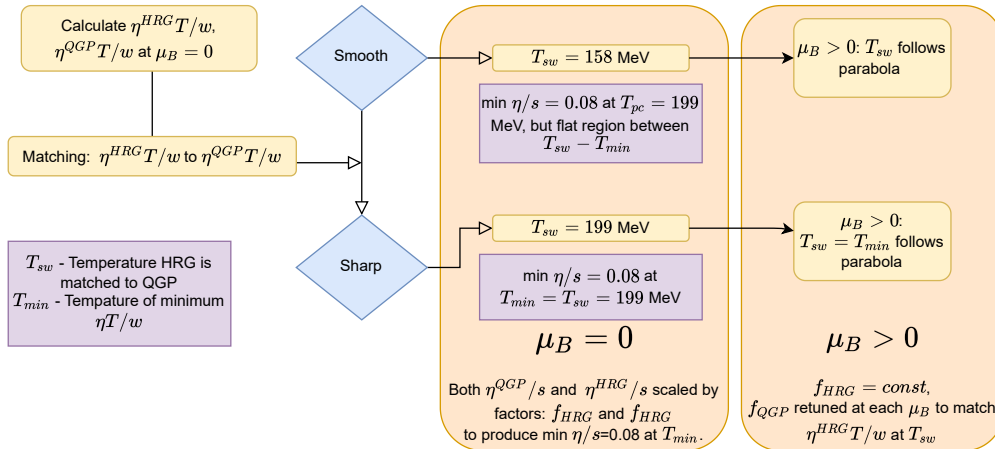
Calculate $\eta^{HRG}T/w$, $\eta^{QGP}T/w$ at $\mu_B = 0$

Matching: $\eta^{HRG}T/w$ to $\eta^{QGP}T/w$

$T_{sw}$ - Temperature HRG is matched to QGP
$T_{min}$ - Tempature of minimum $\eta T/w$

Smooth

Sharp

$T_{sw} = 158$ MeV

min $\eta/s = 0.08$ at $T_{pc} = 199$ MeV, but flat region between $T_{sw} - T_{min}$

$T_{sw} = 199$ MeV

min $\eta/s = 0.08$ at $T_{min} = T_{sw} = 199$ MeV

$\mu_B = 0$

Both $\eta^{QGP}/s$ and $\eta^{HRG}/s$ scaled by factors: $f_{HRG}$ and $f_{HRG}$ to produce min $\eta/s$=0.08 at $T_{min}$.

$\mu_B > 0$: $T_{sw}$ follows parabola

$\mu_B > 0$: $T_{sw} = T_{min}$ follows parabola

$\mu_B > 0$

$f_{HRG} = const$, $f_{QGP}$ retuned at each $\mu_B$ to match $\eta^{HRG}T/w$ at $T_{sw}$